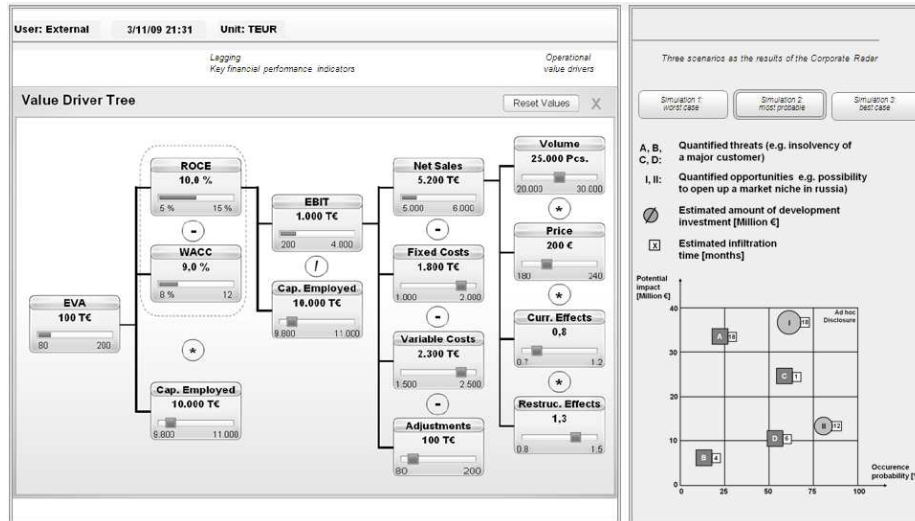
User: External 3/11/09 21:31 Unit: TEUR

Lagging
Key financial performance indicators

Operational value drivers

Value Driver Tree

Reset Values X

EVA
100 T€
80 200

ROCE
10,0 %
5 % 15 %

-

WACC
9,0 %
8 % 12

*

Cap. Employed
10.000 T€
9.800 11.000

EBIT
1.000 T€
200 4.000

/

Cap. Employed
10.000 T€
9.800 11.000

Net Sales
5.200 T€
5.000 6.000

-

Fixed Costs
1.800 T€
1.000 2.000

-

Variable Costs
2.300 T€
1.500 2.500

-

Adjustments
100 T€
80 200

Volume
25.000 Pcs.
20.000 30.000

*

Price
200 €
180 240

*

Curr. Effects
0,8
0,7 1,2

*

Restruc. Effects
1,3
0,8 1,5

Three scenarios as the results of the Corporate Radar

Simulation 1: worst case

Simulation 2: most probable

Simulation 3: best case

A, B, C, D: Quantified threats (e.g. insolvency of a major customer)

I, II: Quantified opportunities e.g. possibility to open up a market niche in russia)

Estimated amount of development investment [Million €]

Estimated infiltration time [months]

Potential impact [Million €]

Ad hoc Disclosure

40
30
20
10
0

A 18
I 18
C 1
D 6
II 12
B 4

0 25 50 75 100

Occurence probability [%]